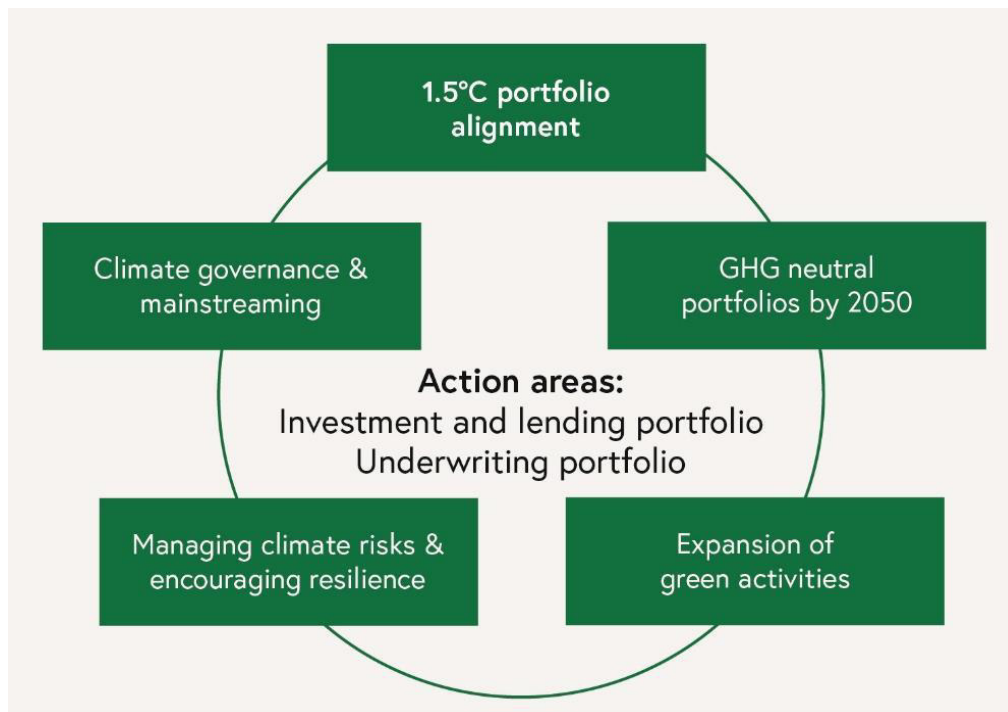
1.5°C portfolio alignment

Climate governance & mainstreaming

GHG neutral portfolios by 2050

Action areas:
Investment and lending portfolio
Underwriting portfolio

Managing climate risks & encouraging resilience

Expansion of green activities